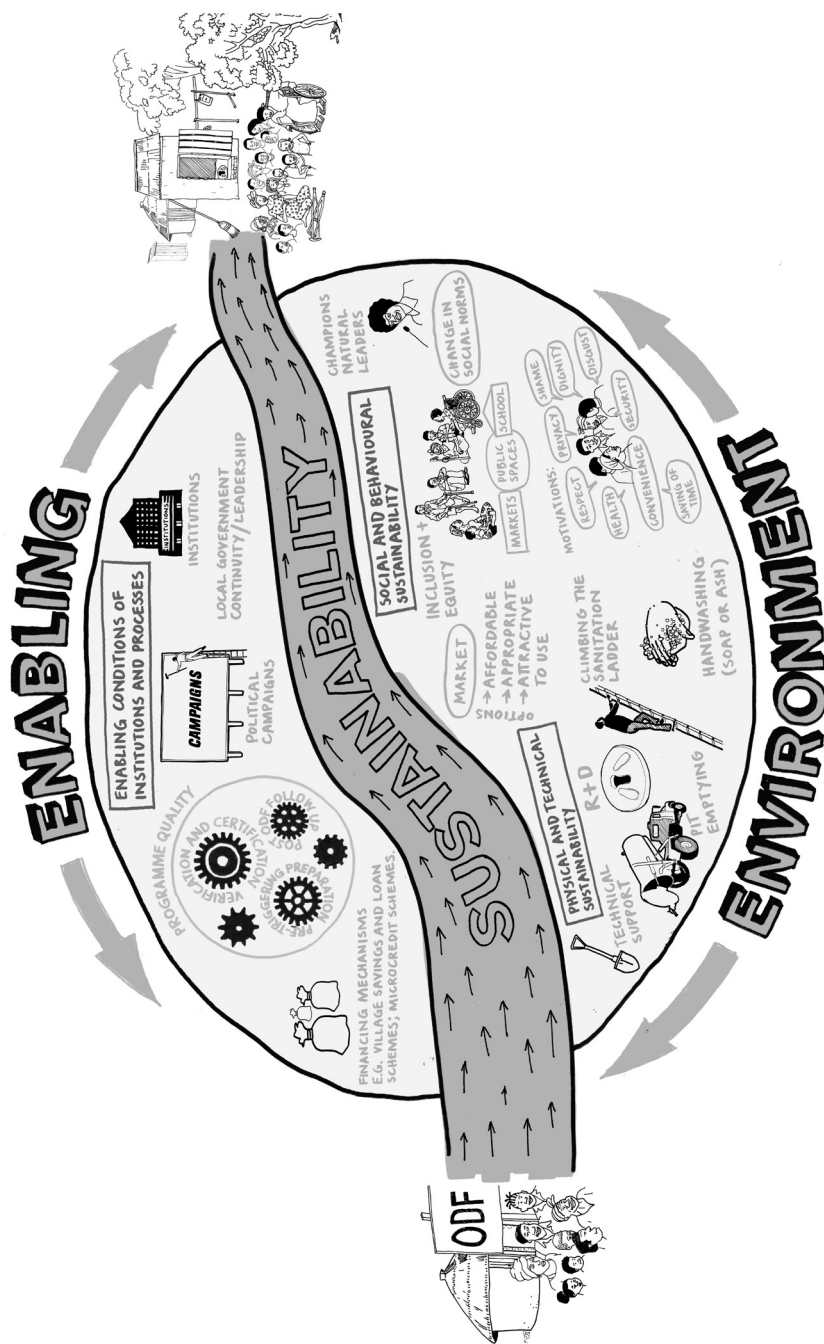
ENABLING

ENVIRONMENT

SUSTAINABILITY

ODF

ENABLING CONDITIONS OF INSTITUTIONS AND PROCESSES

FINANCING MECHANISMS E.G. VILLAGE SAVINGS AND LOAN SCHEMES; MICROCREDIT SCHEMES

PROGRAMME QUALITY

VERIFICATION AND CERTIFICATION

POST ODF FOLLOW UP

PRE-TRIGGERING PREPARATION

CAMPAIGNS

POLITICAL CAMPAIGNS

INSTITUTIONS

INSTITUTIONS

LOCAL GOVERNMENT CONTINUITY/LEADERSHIP

CHAMPIONS NATURAL LEADERS

SOCIAL AND BEHAVIOURAL SUSTAINABILITY

CHANGE IN SOCIAL NORMS

INCLUSION + EQUITY

MARKETS

PUBLIC SPACES

SCHOOL

MOTIVATIONS:

SHAME

PRIVACY

DIGNITY

DISGUST

RESPECT

HEALTH

SECURITY

CONVENIENCE

SAVING OF TIME

PHYSICAL AND TECHNICAL SUSTAINABILITY

R+D

MARKET

OPTIONS

→AFFORDABLE
→APPROPRIATE
→ATTRACTIVE TO USE

CLIMBING THE SANITATION LADDER

HANDWASHING (SOAP OR ASH)

TECHNICAL SUPPORT

PIT EMPTYING